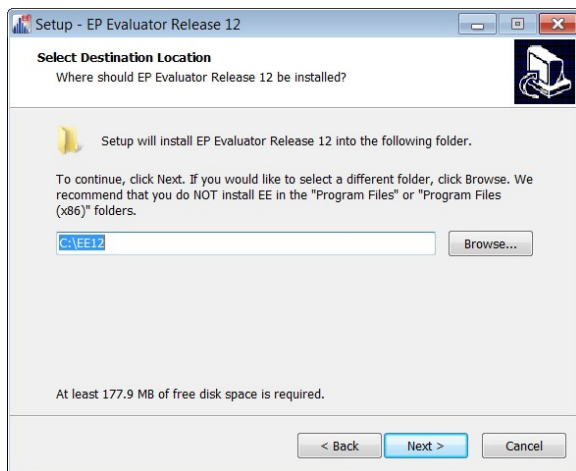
Setup - EP Evaluator Release 12

Select Destination Location
Where should EP Evaluator Release 12 be installed?

Setup will install EP Evaluator Release 12 into the following folder.

To continue, click Next. If you would like to select a different folder, click Browse. We recommend that you do NOT install EE in the "Program Files" or "Program Files (x86)" folders.

C:\EE12

Browse...

At least 177.9 MB of free disk space is required.

< Back

Next >

Cancel